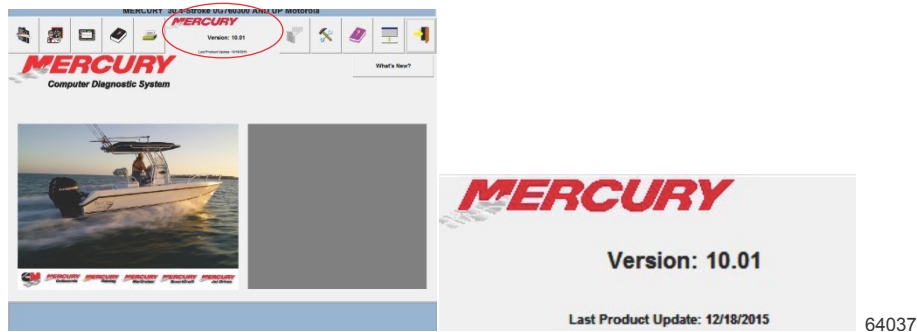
MERCURY 30 4-Stroke 0G760300 AND UP Motorola

MERCURY

Version: 10.01

Last Product Update: 12/18/2015

What's New?

MERCURY

Computer Diagnostic System

MERCURY

Version: 10.01

Last Product Update: 12/18/2015

64037